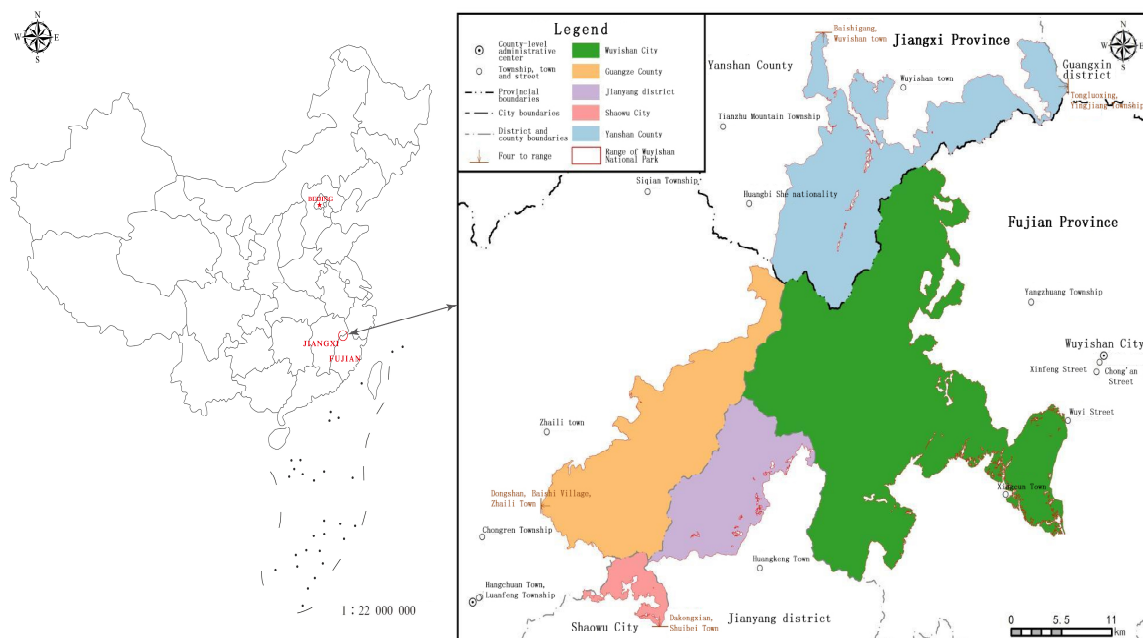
N
W E
S

BEIJING
JIANGXI
FUJIAN

1 : 22 000 000

Legend
County-level administrative center
Township, town and street
Provincial boundaries
City boundaries
District and county boundaries
Four to range
Wuyishan City
Guangze County
Jianyang district
Shaowu City
Yanshan County
Range of Wuyishan National Park

Baishigang, Wuyishan town
Jiangxi Province
Guangxin district
N
W E
S
Yanshan County
Wuyishan town
Tongluoxing, Yingjiang Township
Tianzhu Mountain Township
Siqian Township
Huangbi She nationality
Fujian Province
Yangzhuang Township
Wuyishan City
Xinfeng Street
Chong'an Street
Zhaili town
Wuyi Street
Xingcun Town
Dongshan, Baishi Village, Zhaili Town
Chongren Township
Huangkeng Town
Hangchuan Town, Luanfeng Township
Dakongxian, Shuibei Town
Shaowu City
Jianyang district
0 5.5 11
km